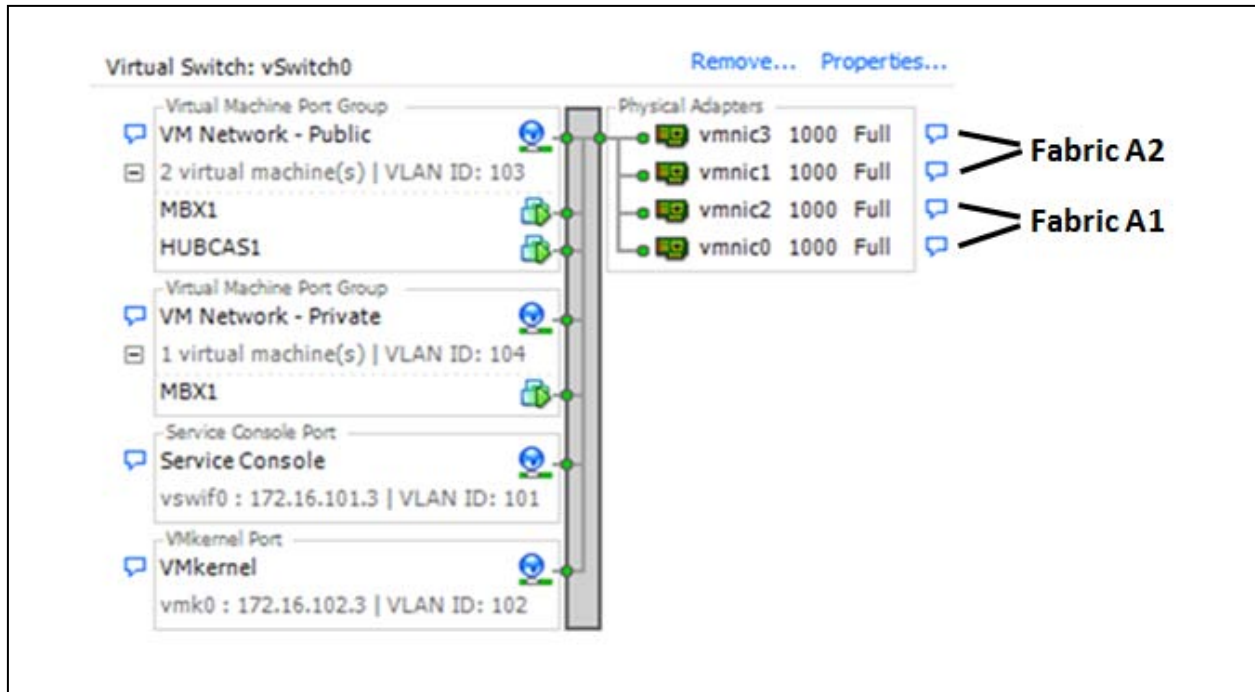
Virtual Switch: vSwitch0

Remove... Properties...

Virtual Machine Port Group
VM Network - Public
2 virtual machine(s) | VLAN ID: 103
MBX1
HUBCAS1

Virtual Machine Port Group
VM Network - Private
1 virtual machine(s) | VLAN ID: 104
MBX1

Service Console Port
Service Console
vswif0 : 172.16.101.3 | VLAN ID: 101

VMkernel Port
VMkernel
vmk0 : 172.16.102.3 | VLAN ID: 102

Physical Adapters
vmnic3 1000 Full
vmnic1 1000 Full
vmnic2 1000 Full
vmnic0 1000 Full

Fabric A2
Fabric A1